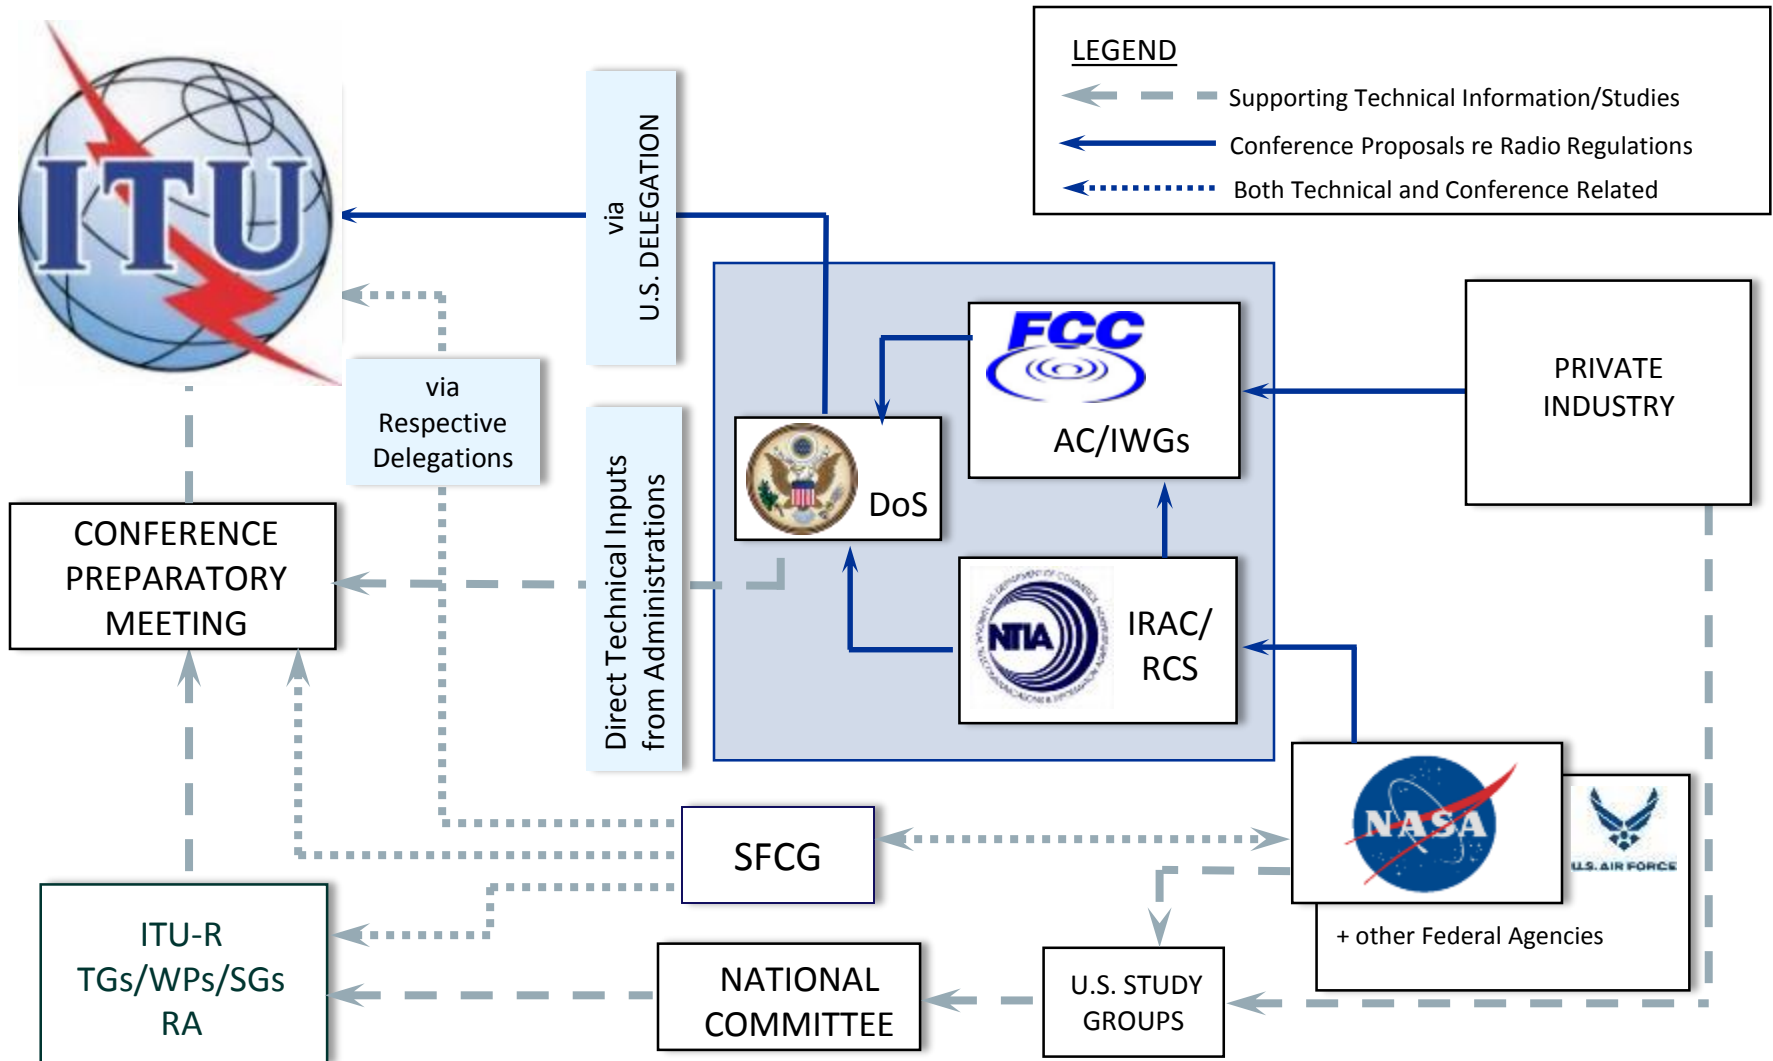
LEGEND
Supporting Technical Information/Studies
Conference Proposals re Radio Regulations
Both Technical and Conference Related

ITU

via
U.S. DELEGATION

via
Respective
Delegations

Direct Technical Inputs
from Administrations

FCC
AC/IWGs

DoS

NTIA
IRAC/
RCS

PRIVATE
INDUSTRY

CONFERENCE
PREPARATORY
MEETING

SFCG

NASA

U.S. AIR FORCE

+ other Federal Agencies

ITU-R
TGs/WPs/SGs
RA

NATIONAL
COMMITTEE

U.S. STUDY
GROUPS